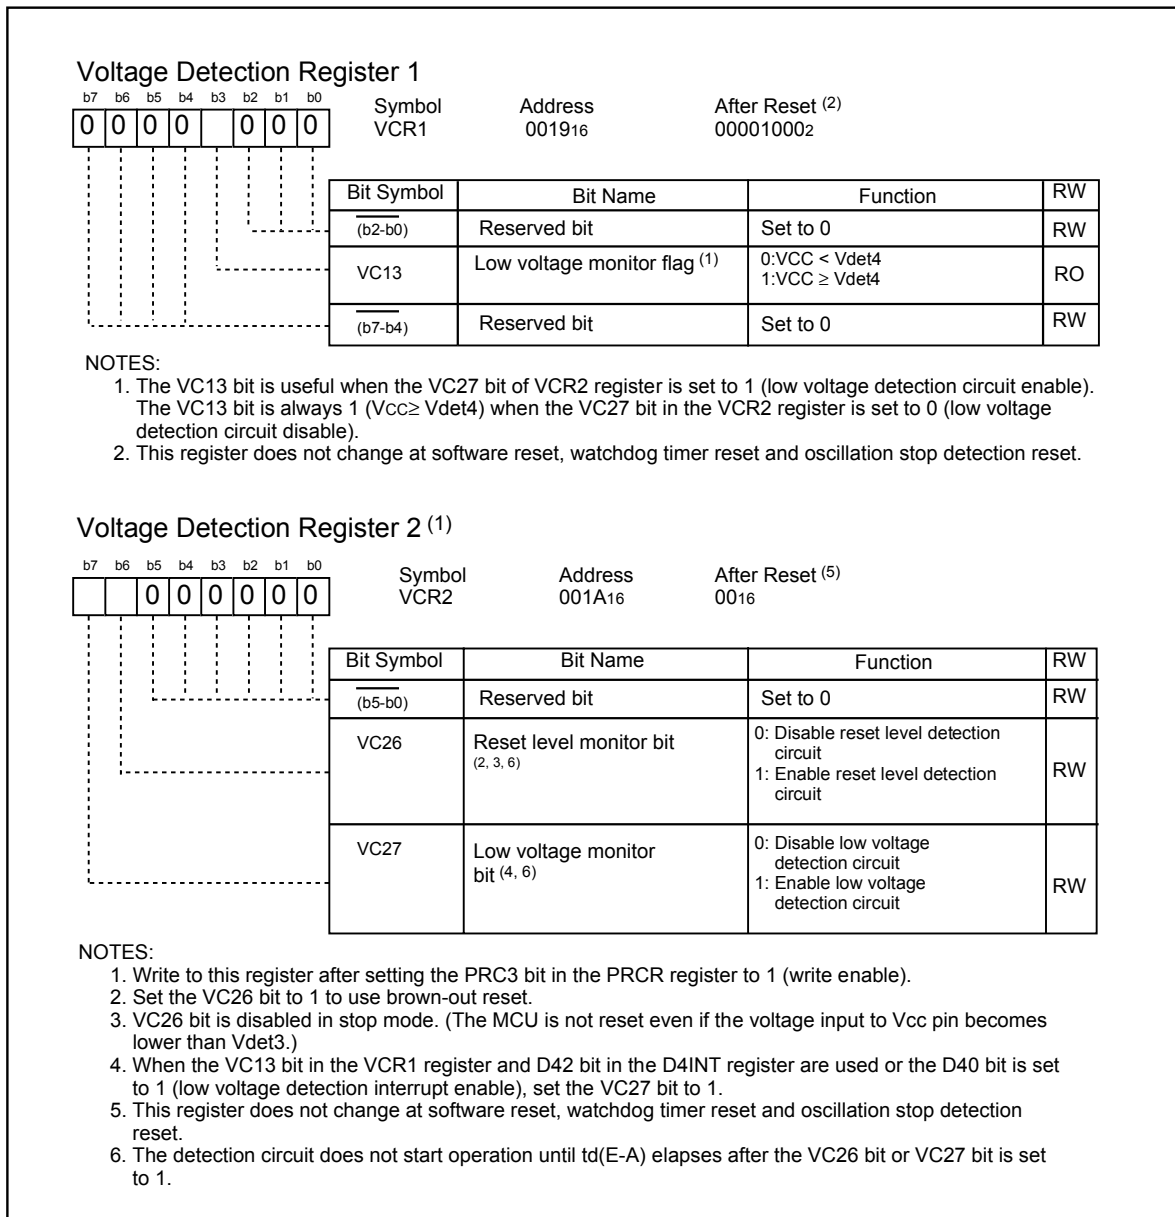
Voltage Detection Register 1

b7 b6 b5 b4 b3 b2 b1 b0
0 0 0 0 0 0 0

Symbol VCR1
Address $0019_{16}$
After Reset $^{(2)}$ $00001000_2$

| Bit Symbol | Bit Name | Function | RW |
|---|---|---|---|
| $\overline{\phantom{x}}$ (b2-b0) | Reserved bit | Set to 0 | RW |
| VC13 | Low voltage monitor flag $^{(1)}$ | 0:VCC < Vdet4 1:VCC ≥ Vdet4 | RO |
| $\overline{\phantom{x}}$ (b7-b4) | Reserved bit | Set to 0 | RW |

NOTES:
1. The VC13 bit is useful when the VC27 bit of VCR2 register is set to 1 (low voltage detection circuit enable). The VC13 bit is always 1 (VCC≥ Vdet4) when the VC27 bit in the VCR2 register is set to 0 (low voltage detection circuit disable).
2. This register does not change at software reset, watchdog timer reset and oscillation stop detection reset.

Voltage Detection Register 2 $^{(1)}$

b7 b6 b5 b4 b3 b2 b1 b0
0 0 0 0 0 0

Symbol VCR2
Address $001A_{16}$
After Reset $^{(5)}$ $00_{16}$

| Bit Symbol | Bit Name | Function | RW |
|---|---|---|---|
| $\overline{\phantom{x}}$ (b5-b0) | Reserved bit | Set to 0 | RW |
| VC26 | Reset level monitor bit $^{(2, 3, 6)}$ | 0: Disable reset level detection circuit 1: Enable reset level detection circuit | RW |
| VC27 | Low voltage monitor bit $^{(4, 6)}$ | 0: Disable low voltage detection circuit 1: Enable low voltage detection circuit | RW |

NOTES:
1. Write to this register after setting the PRC3 bit in the PRCR register to 1 (write enable).
2. Set the VC26 bit to 1 to use brown-out reset.
3. VC26 bit is disabled in stop mode. (The MCU is not reset even if the voltage input to Vcc pin becomes lower than Vdet3.)
4. When the VC13 bit in the VCR1 register and D42 bit in the D4INT register are used or the D40 bit is set to 1 (low voltage detection interrupt enable), set the VC27 bit to 1.
5. This register does not change at software reset, watchdog timer reset and oscillation stop detection reset.
6. The detection circuit does not start operation until td(E-A) elapses after the VC26 bit or VC27 bit is set to 1.